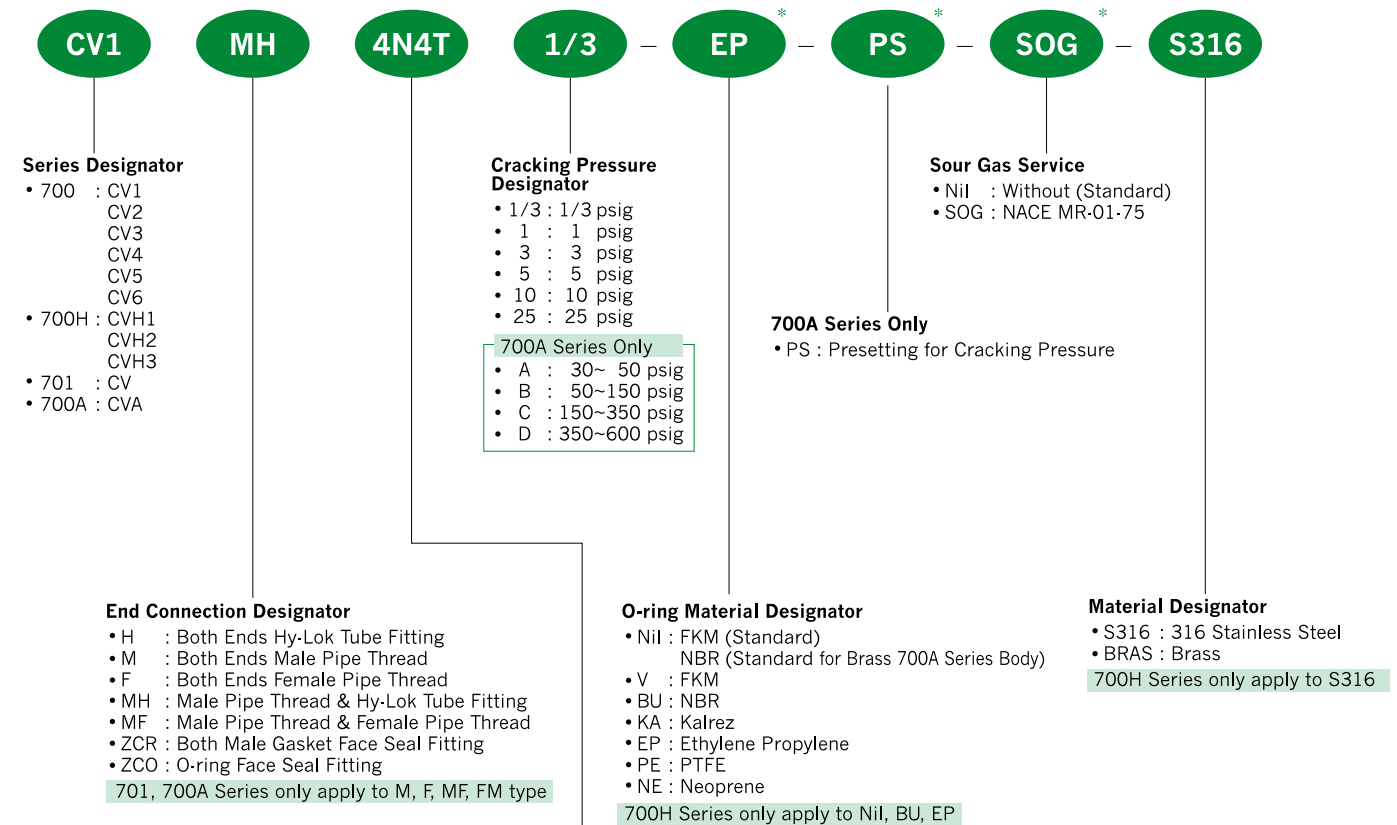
CV1 MH 4N4T 1/3 – EP* – PS* – SOG* – S316

Series Designator
• 700 : CV1
CV2
CV3
CV4
CV5
CV6
• 700H : CVH1
CVH2
CVH3
• 701 : CV
• 700A : CVA

Cracking Pressure Designator
• 1/3 : 1/3 psig
• 1 : 1 psig
• 3 : 3 psig
• 5 : 5 psig
• 10 : 10 psig
• 25 : 25 psig
700A Series Only
• A : 30~ 50 psig
• B : 50~150 psig
• C : 150~350 psig
• D : 350~600 psig

Sour Gas Service
• Nil : Without (Standard)
• SOG : NACE MR-01-75

700A Series Only
• PS : Presetting for Cracking Pressure

End Connection Designator
• H : Both Ends Hy-Lok Tube Fitting
• M : Both Ends Male Pipe Thread
• F : Both Ends Female Pipe Thread
• MH : Male Pipe Thread & Hy-Lok Tube Fitting
• MF : Male Pipe Thread & Female Pipe Thread
• ZCR : Both Male Gasket Face Seal Fitting
• ZCO : O-ring Face Seal Fitting
701, 700A Series only apply to M, F, MF, FM type

O-ring Material Designator
• Nil : FKM (Standard)
NBR (Standard for Brass 700A Series Body)
• V : FKM
• BU : NBR
• KA : Kalrez
• EP : Ethylene Propylene
• PE : PTFE
• NE : Neoprene
700H Series only apply to Nil, BU, EP

Material Designator
• S316 : 316 Stainless Steel
• BRAS : Brass
700H Series only apply to S316